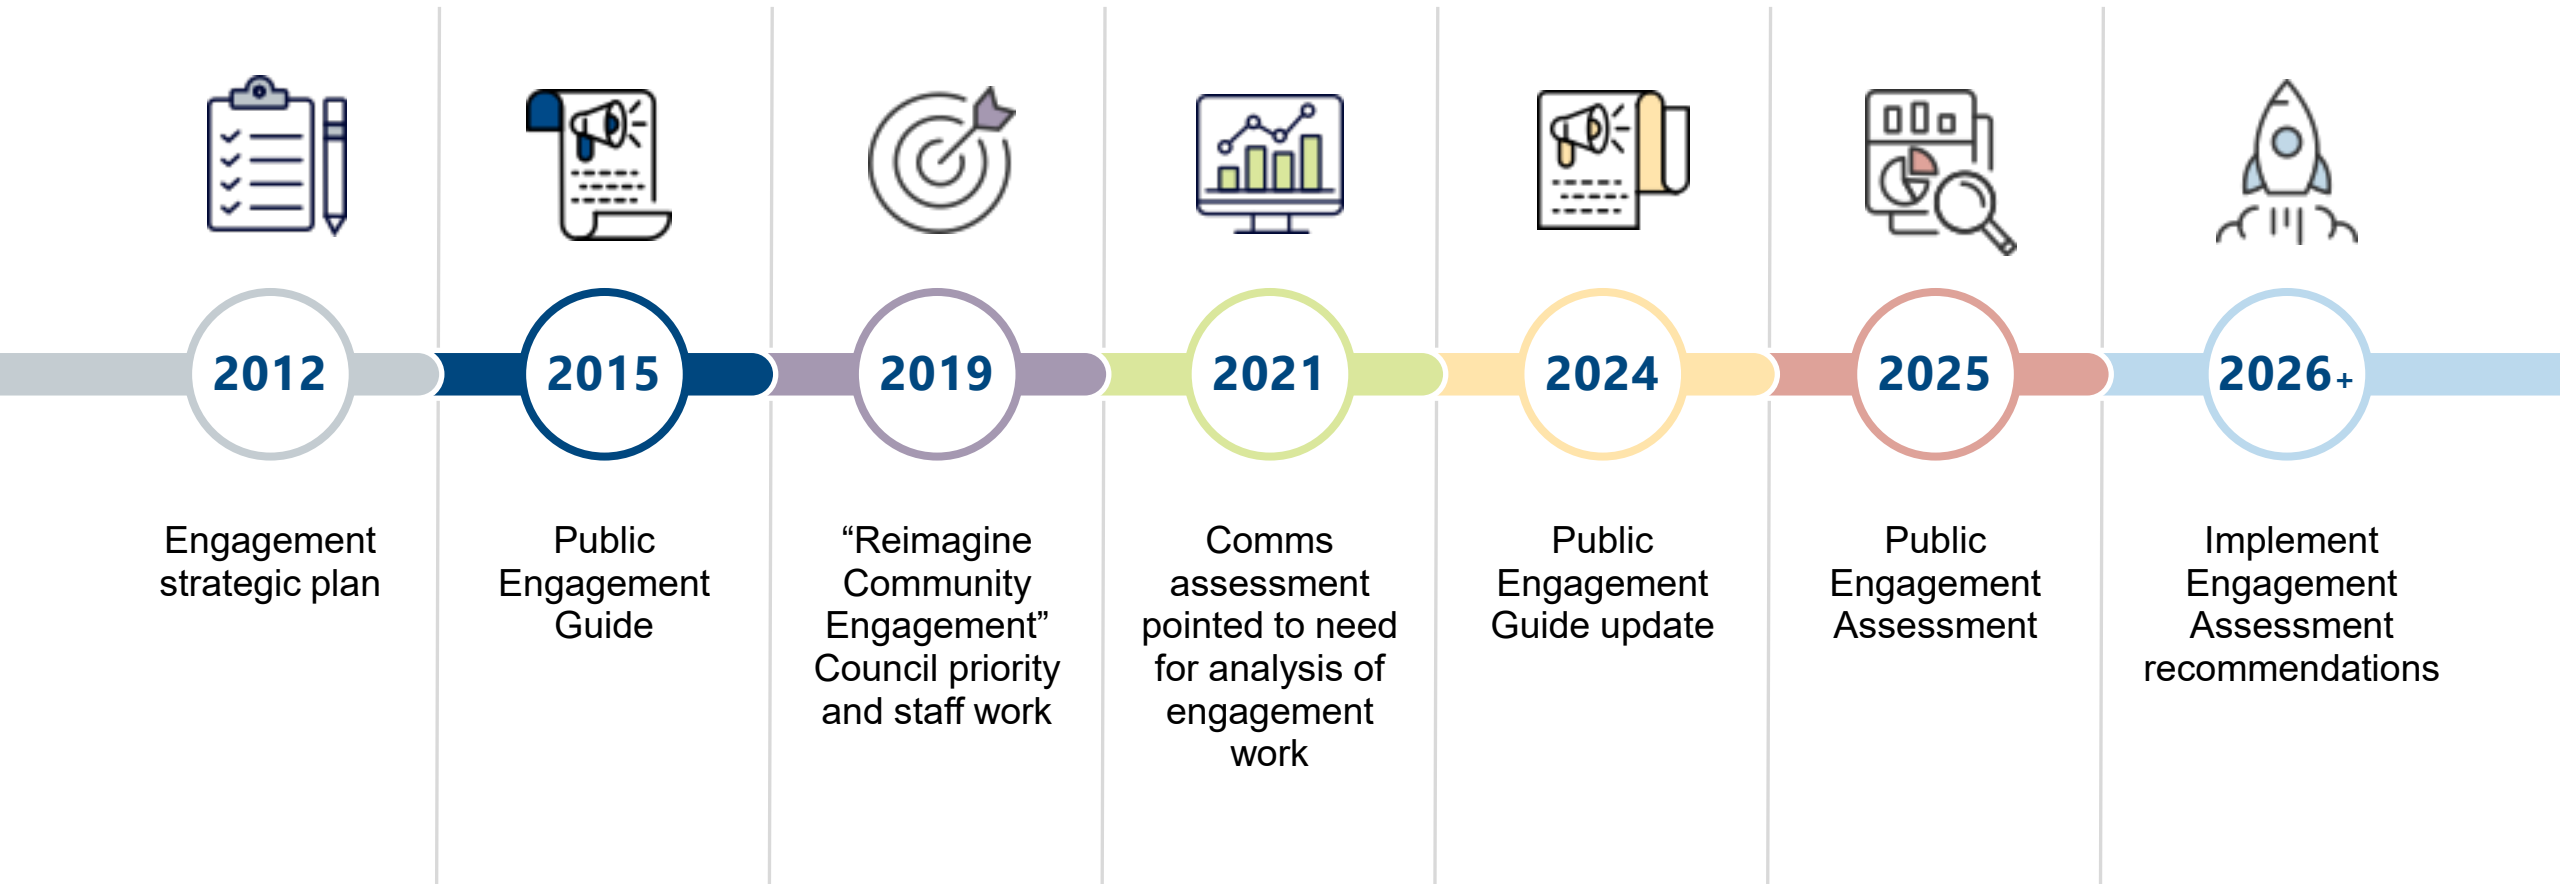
2012

Engagement strategic plan

2015

Public Engagement Guide

2019

“Reimagine Community Engagement” Council priority and staff work

2021

Comms assessment pointed to need for analysis of engagement work

2024

Public Engagement Guide update

2025

Public Engagement Assessment

2026+

Implement Engagement Assessment recommendations